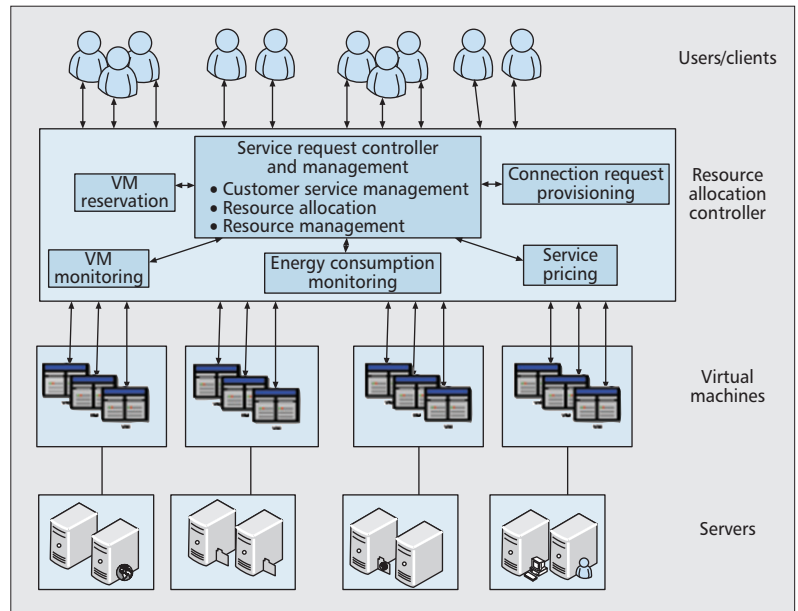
Users/clients

Service request controller and management
• Customer service management
• Resource allocation
• Resource management

VM reservation

Connection request provisioning

Resource allocation controller

VM monitoring

Energy consumption monitoring

Service pricing

Virtual machines

Servers